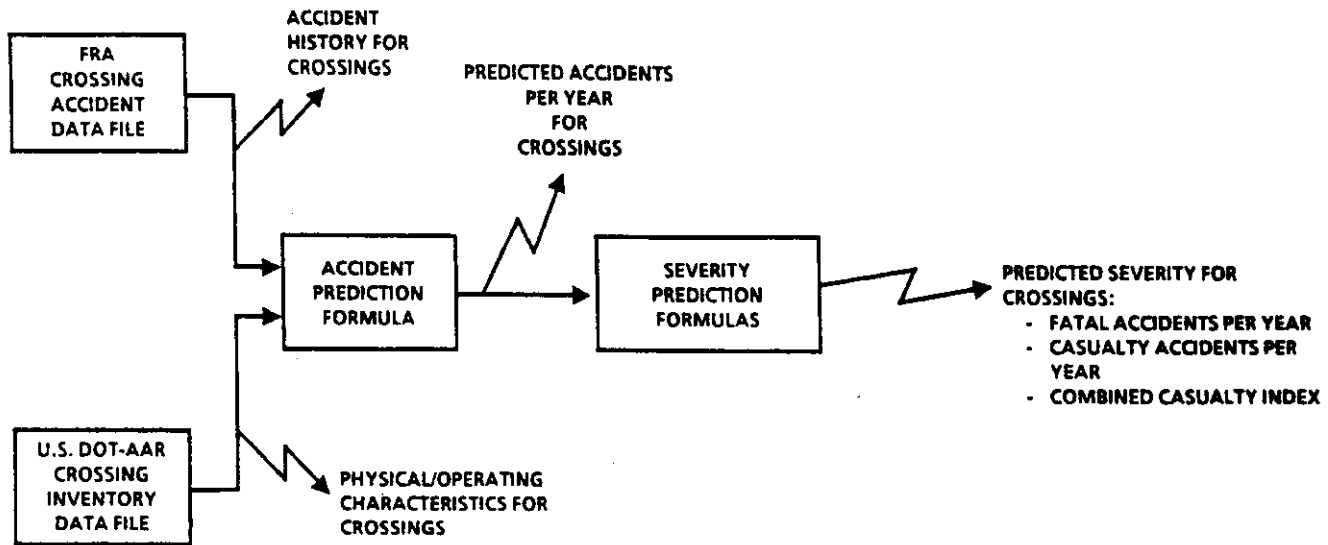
FRA CROSSING ACCIDENT DATA FILE

ACCIDENT HISTORY FOR CROSSINGS

PREDICTED ACCIDENTS PER YEAR FOR CROSSINGS

ACCIDENT PREDICTION FORMULA

SEVERITY PREDICTION FORMULAS

PREDICTED SEVERITY FOR CROSSINGS:
- FATAL ACCIDENTS PER YEAR
- CASUALTY ACCIDENTS PER YEAR
- COMBINED CASUALTY INDEX

U.S. DOT-AAR CROSSING INVENTORY DATA FILE

PHYSICAL/OPERATING CHARACTERISTICS FOR CROSSINGS